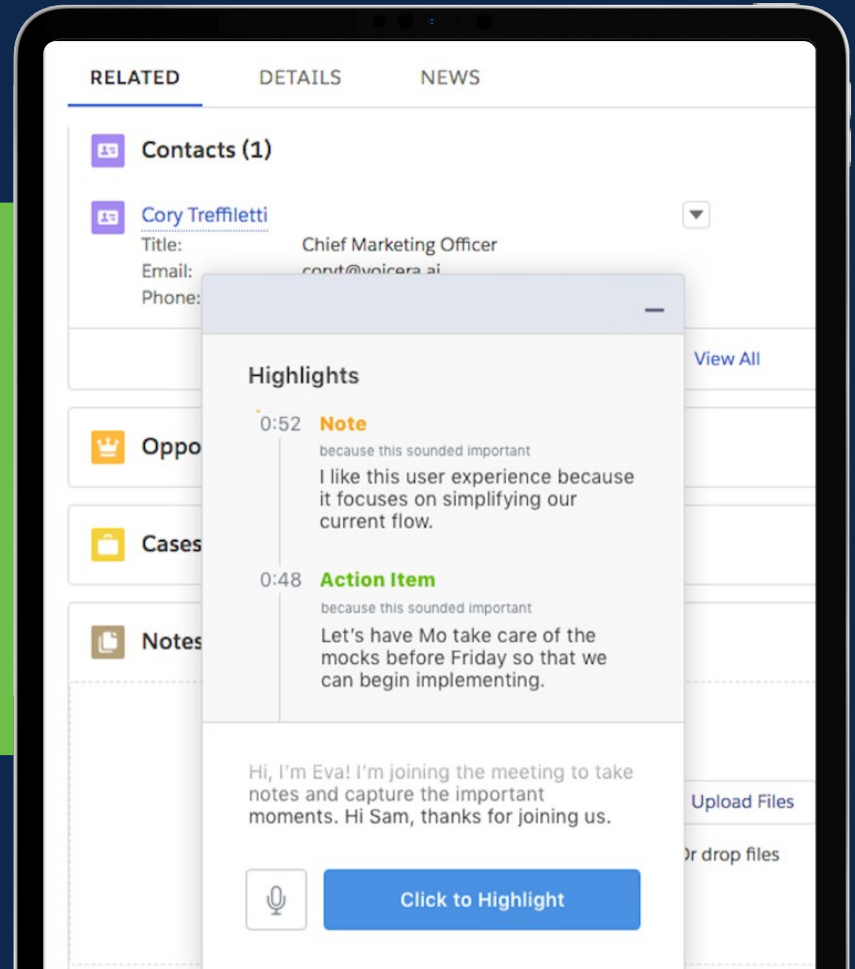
RELATED DETAILS NEWS

Contacts (1)

Cory Treffiletti
Title: Chief Marketing Officer
Email: coryt@voicera.ai
Phone:

View All

Oppo

Cases

Notes

Upload Files
Or drop files

Highlights

0:52 Note
because this sounded important
I like this user experience because it focuses on simplifying our current flow.

0:48 Action Item
because this sounded important
Let's have Mo take care of the mocks before Friday so that we can begin implementing.

Hi, I'm Eva! I'm joining the meeting to take notes and capture the important moments. Hi Sam, thanks for joining us.

Click to Highlight